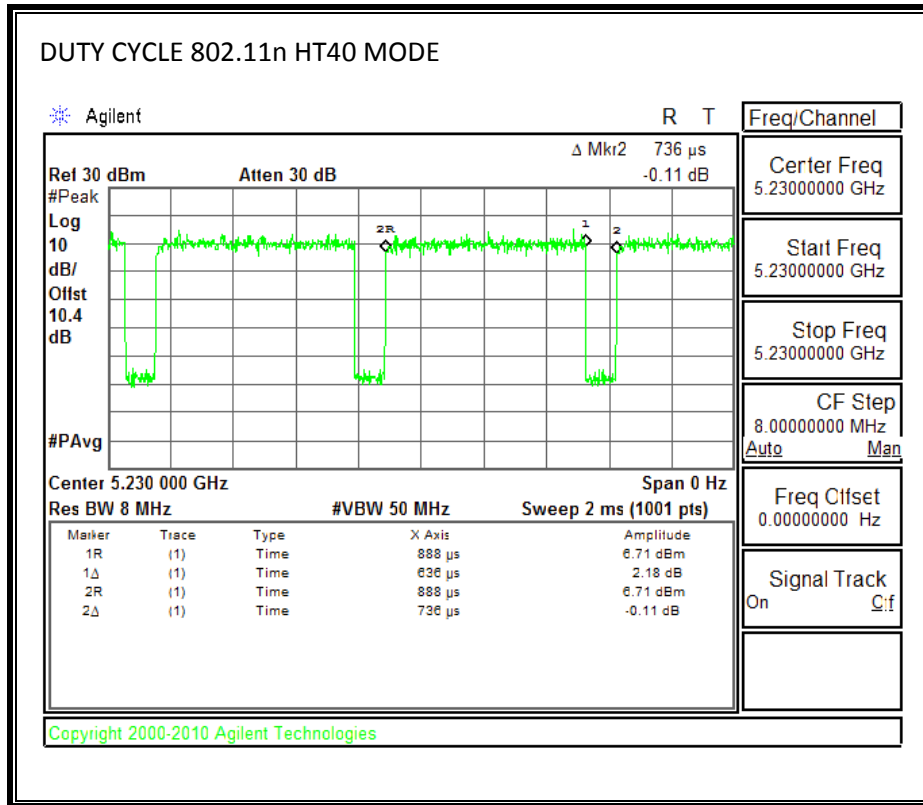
DUTY CYCLE 802.11n HT40 MODE

Agilent

R T

Freq/Channel

Δ Mkr2 736 µs

Ref 30 dBm Atten 30 dB -0.11 dB

#Peak
Log
10
dB/
Offst
10.4
dB

2R 1 2

#PAvg

Center 5.230 000 GHz Span 0 Hz
Res BW 8 MHz #VBW 50 MHz Sweep 2 ms (1001 pts)

| Marker | Trace | Type | X Axis | Amplitude |
|---|---|---|---|---|
| 1R | (1) | Time | 888 µs | 6.71 dBm |
| 1Δ | (1) | Time | 636 µs | 2.18 dB |
| 2R | (1) | Time | 888 µs | 6.71 dBm |
| 2Δ | (1) | Time | 736 µs | -0.11 dB |

Center Freq
5.23000000 GHz

Start Freq
5.23000000 GHz

Stop Freq
5.23000000 GHz

CF Step
8.00000000 MHz
Auto Man

Freq Offset
0.00000000 Hz

Signal Track
On Off

Copyright 2000-2010 Agilent Technologies